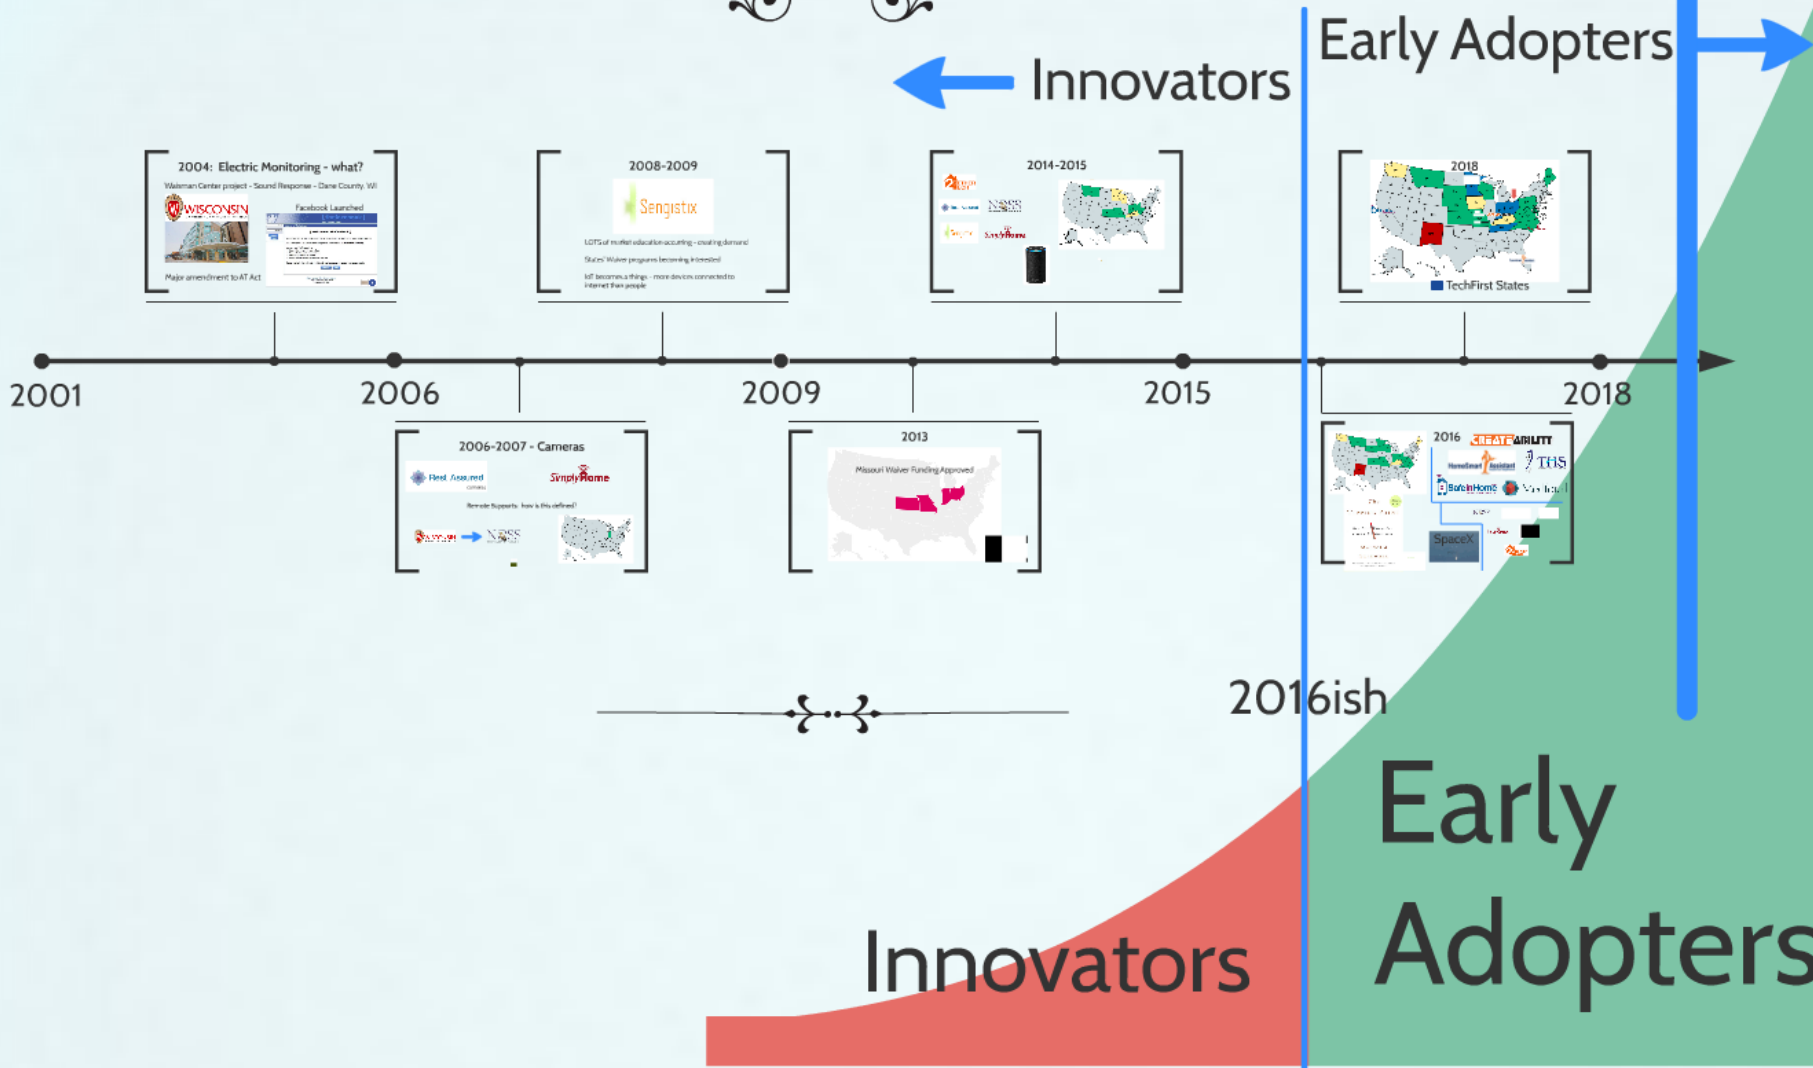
Early Adopters

Innovators

2004: Electric Monitoring - what?

Waisman Center project - Sound Response - Dane County, WI

WISCONSIN

Facebook Launched

Major amendment to AT Act

2008-2009

Sengistix

LOTS of market education-occurring - creating demand

States' Waiver programs becoming interested

IoT becomes a thing - more devices connected to internet than people

2014-2015

NSSS

SimplyHome

2018

TechFirst States

2001

2006

2009

2015

2018

2006-2007 - Cameras

Rest Assured

SimplyHome

Remote Supports - how is this defined?

NSSS

2013

Missouri Waiver Funding Approved

2016

CREATE ABILITY

HomeSmart Assistant

THS

SafeinHome

SpaceX

2016ish

Innovators

Early Adopters